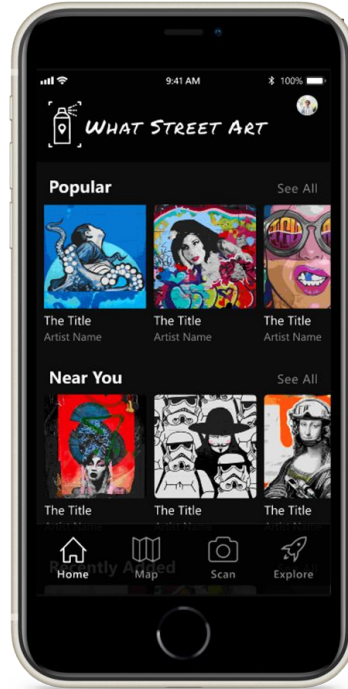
9:41 AM
100%

What Street Art

Popular
See All

The Title
Artist Name

The Title
Artist Name

The Title
Artist Name

Near You
See All

The Title
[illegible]

The Title
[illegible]

The Title
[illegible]

Recently Added

Home
Map
Scan
Explore